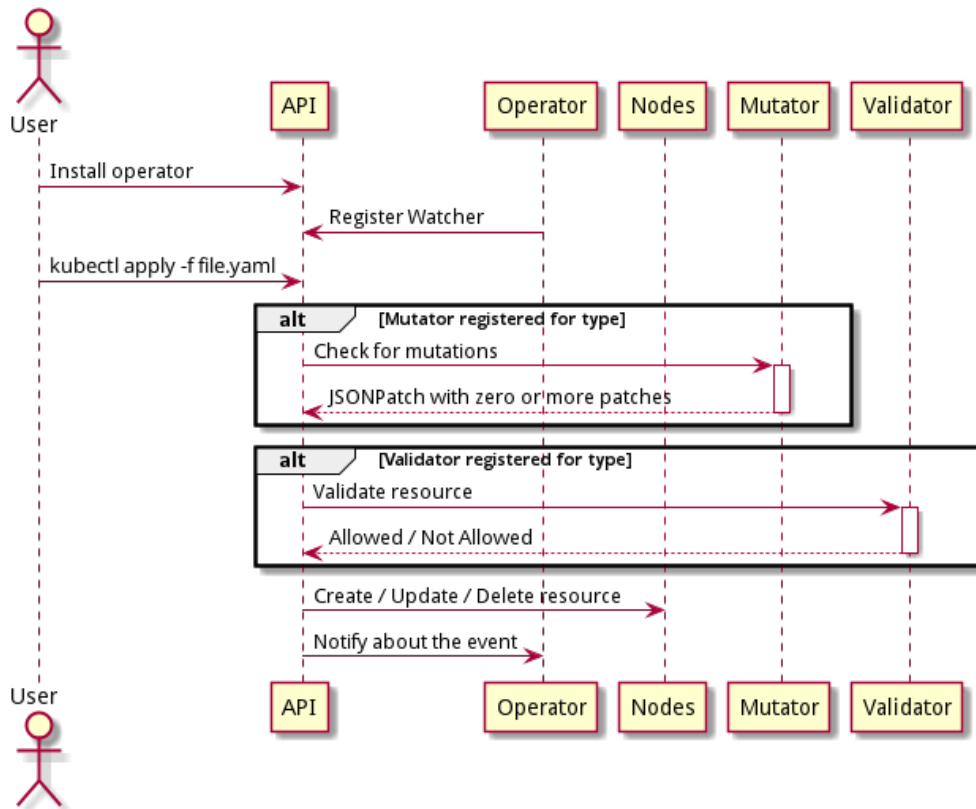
User

API

Operator

Nodes

Mutator

Validator

Install operator

Register Watcher

kubectl apply -f file.yaml

alt [Mutator registered for type]

Check for mutations

JSONPatch with zero or more patches

alt [Validator registered for type]

Validate resource

Allowed / Not Allowed

Create / Update / Delete resource

Notify about the event

User

API

Operator

Nodes

Mutator

Validator